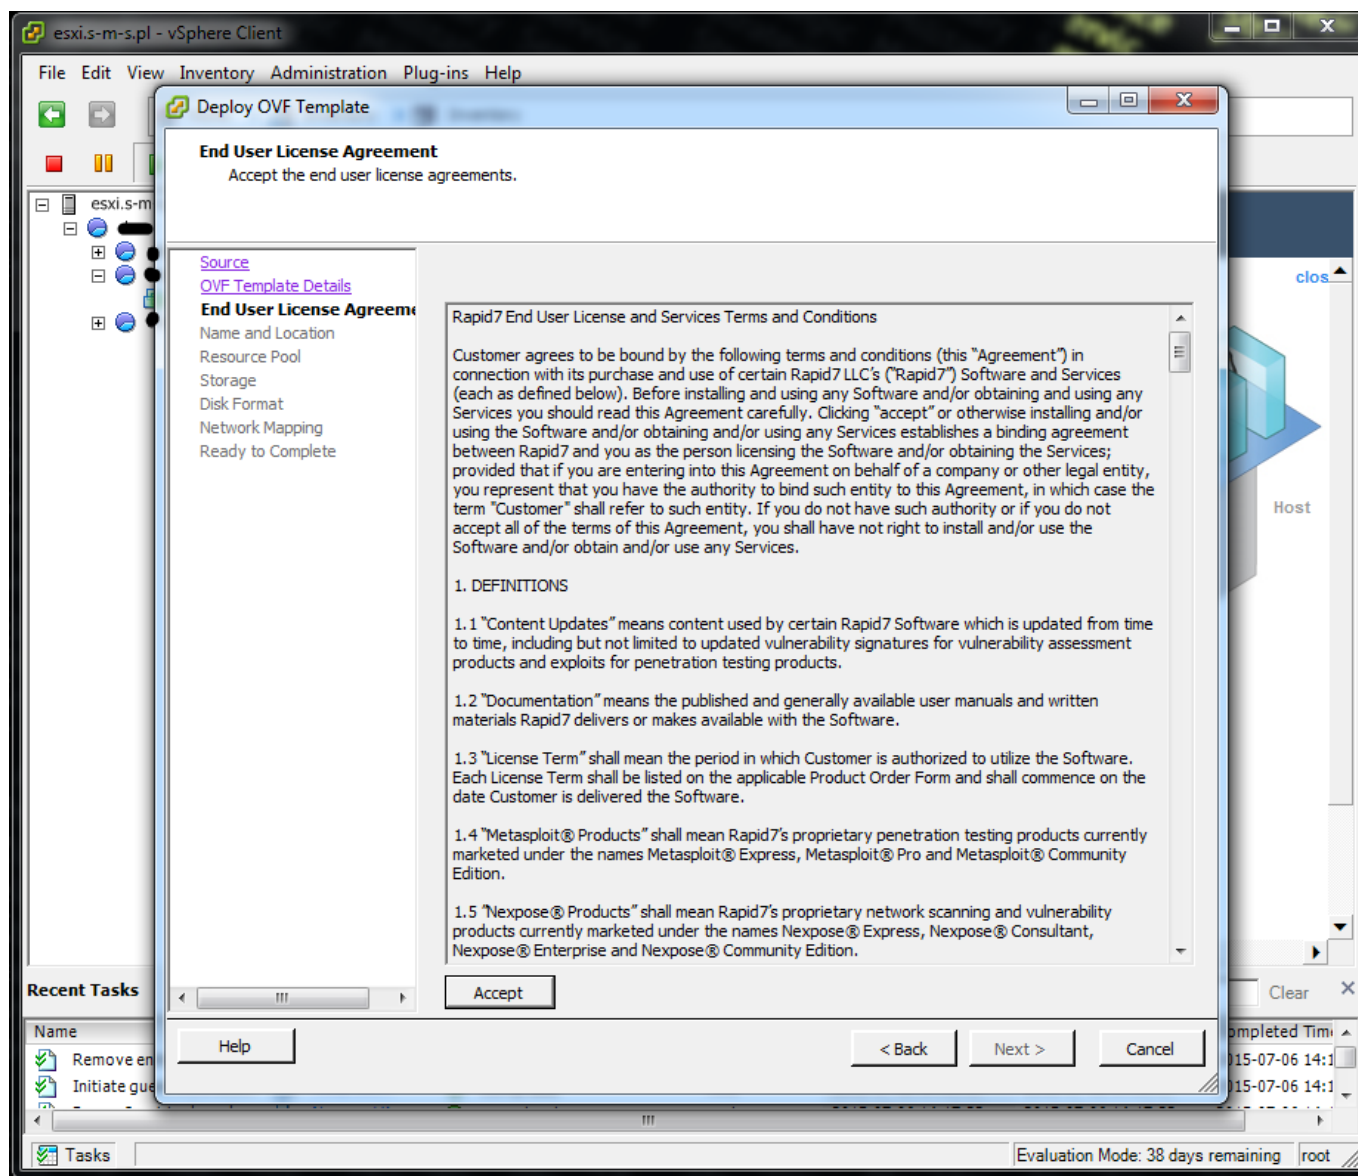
esxi.s-m-s.pl - vSphere Client

File Edit View Inventory Administration Plug-ins Help

esxi.s-m

Deploy OVF Template

End User License Agreement
Accept the end user license agreements.

Source
OVF Template Details
End User License Agreeme
Name and Location
Resource Pool
Storage
Disk Format
Network Mapping
Ready to Complete

Rapid7 End User License and Services Terms and Conditions

Customer agrees to be bound by the following terms and conditions (this "Agreement") in connection with its purchase and use of certain Rapid7 LLC's ("Rapid7") Software and Services (each as defined below). Before installing and using any Software and obtaining and using any Services you should read this Agreement carefully. Clicking "accept" or otherwise installing and/or using the Software and/or obtaining and/or using any Services establishes a binding agreement between Rapid7 and you as the person licensing the Software and/or obtaining the Services; provided that if you are entering into this Agreement on behalf of a company or other legal entity, you represent that you have the authority to bind such entity to this Agreement, in which case the term "Customer" shall refer to such entity. If you do not have such authority or if you do not accept all of the terms of this Agreement, you shall have not right to install and/or use the Software and/or obtain and/or use any Services.

1. DEFINITIONS

1.1 "Content Updates" means content used by certain Rapid7 Software which is updated from time to time, including but not limited to updated vulnerability signatures for vulnerability assessment products and exploits for penetration testing products.

1.2 "Documentation" means the published and generally available user manuals and written materials Rapid7 delivers or makes available with the Software.

1.3 "License Term" shall mean the period in which Customer is authorized to utilize the Software. Each License Term shall be listed on the applicable Product Order Form and shall commence on the date Customer is delivered the Software.

1.4 "Metasploit® Products" shall mean Rapid7's proprietary penetration testing products currently marketed under the names Metasploit® Express, Metasploit® Pro and Metasploit® Community Edition.

1.5 "Nexpose® Products" shall mean Rapid7's proprietary network scanning and vulnerability products currently marketed under the names Nexpose® Express, Nexpose® Consultant, Nexpose® Enterprise and Nexpose® Community Edition.

Accept

Help

< Back
Next >
Cancel

clos
Host

Recent Tasks
Clear
Name
ompleted Tim
Remove en
015-07-06 14:1
Initiate gue
015-07-06 14:1

Tasks
Evaluation Mode: 38 days remaining
root